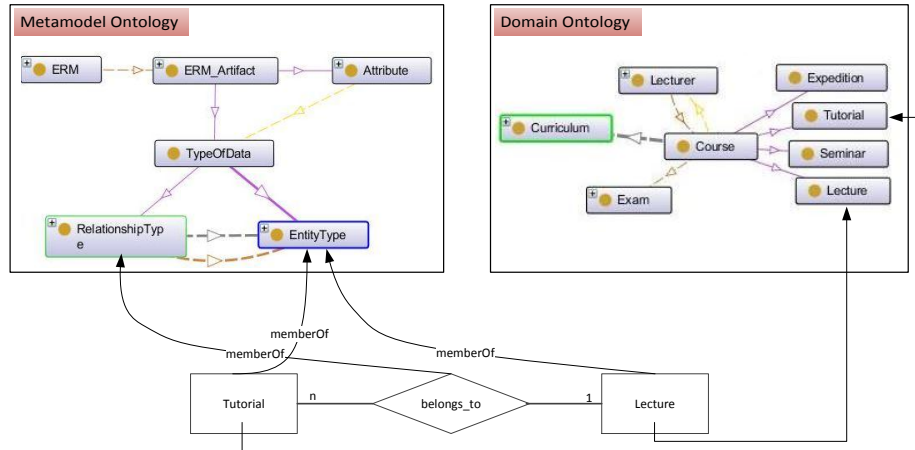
Metamodel Ontology

ERM

ERM_Artifact

Attribute

TypeOfData

RelationshipType

EntityType

Domain Ontology

Lecturer

Expedition

Curriculum

Tutorial

Course

Seminar

Lecture

Exam

memberOf

memberOf

memberOf

Tutorial

n

belongs_to

1

Lecture